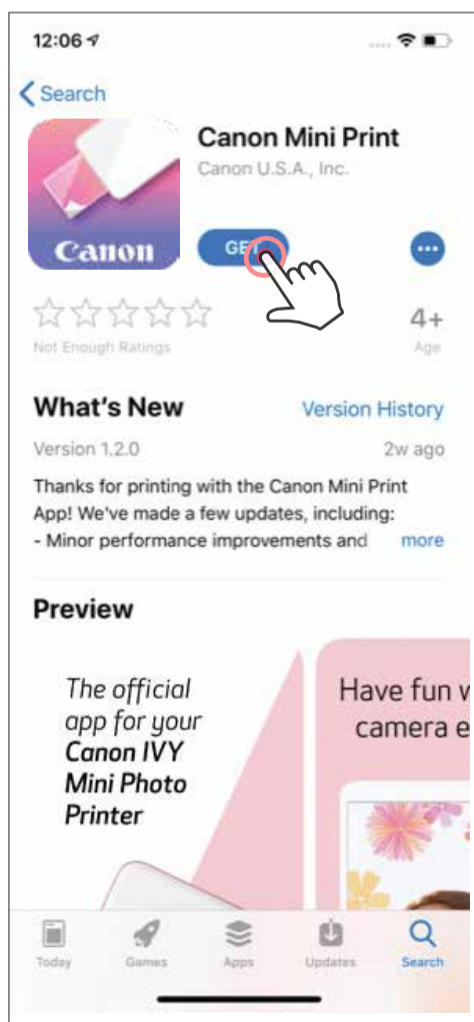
12:06

< Search

Canon

Canon Mini Print
Canon U.S.A., Inc.

GE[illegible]

···

☆☆☆☆☆
Not Enough Ratings

4+
Age

What's New
Version History

Version 1.2.0
2w ago

Thanks for printing with the Canon Mini Print App! We've made a few updates, including:
- Minor performance improvements and
more

Preview

The official app for your Canon IVY Mini Photo Printer

Have fun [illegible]
camera e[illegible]

Today
Games
Apps
Updates
Search